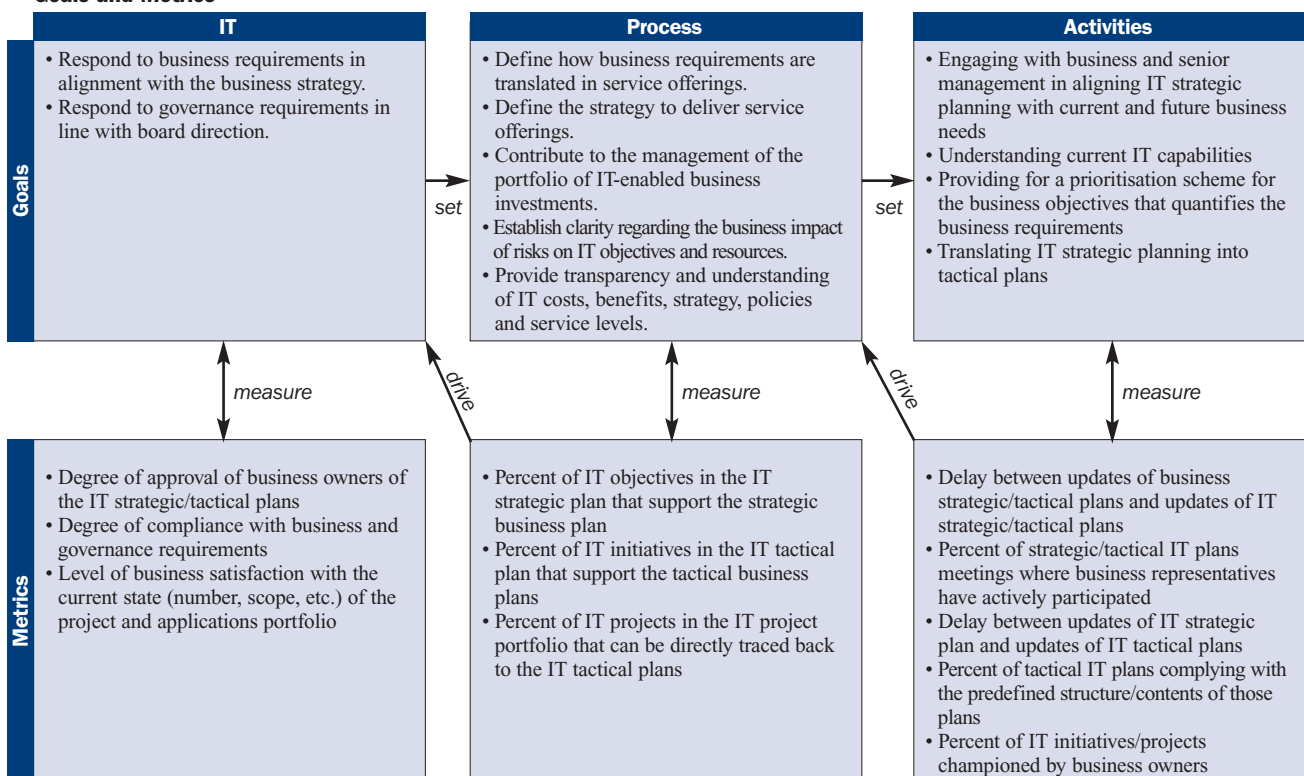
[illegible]

Goals

Metrics

IT

• Respond to business requirements in alignment with the business strategy.
• Respond to governance requirements in line with board direction.

set

Process

• Define how business requirements are translated in service offerings.
• Define the strategy to deliver service offerings.
• Contribute to the management of the portfolio of IT-enabled business investments.
• Establish clarity regarding the business impact of risks on IT objectives and resources.
• Provide transparency and understanding of IT costs, benefits, strategy, policies and service levels.

set

Activities

• Engaging with business and senior management in aligning IT strategic planning with current and future business needs
• Understanding current IT capabilities
• Providing for a prioritisation scheme for the business objectives that quantifies the business requirements
• Translating IT strategic planning into tactical plans

measure

drive

measure

drive

measure

• Degree of approval of business owners of the IT strategic/tactical plans
• Degree of compliance with business and governance requirements
• Level of business satisfaction with the current state (number, scope, etc.) of the project and applications portfolio

• Percent of IT objectives in the IT strategic plan that support the strategic business plan
• Percent of IT initiatives in the IT tactical plan that support the tactical business plans
• Percent of IT projects in the IT project portfolio that can be directly traced back to the IT tactical plans

• Delay between updates of business strategic/tactical plans and updates of IT strategic/tactical plans
• Percent of strategic/tactical IT plans meetings where business representatives have actively participated
• Delay between updates of IT strategic plan and updates of IT tactical plans
• Percent of tactical IT plans complying with the predefined structure/contents of those plans
• Percent of IT initiatives/projects championed by business owners